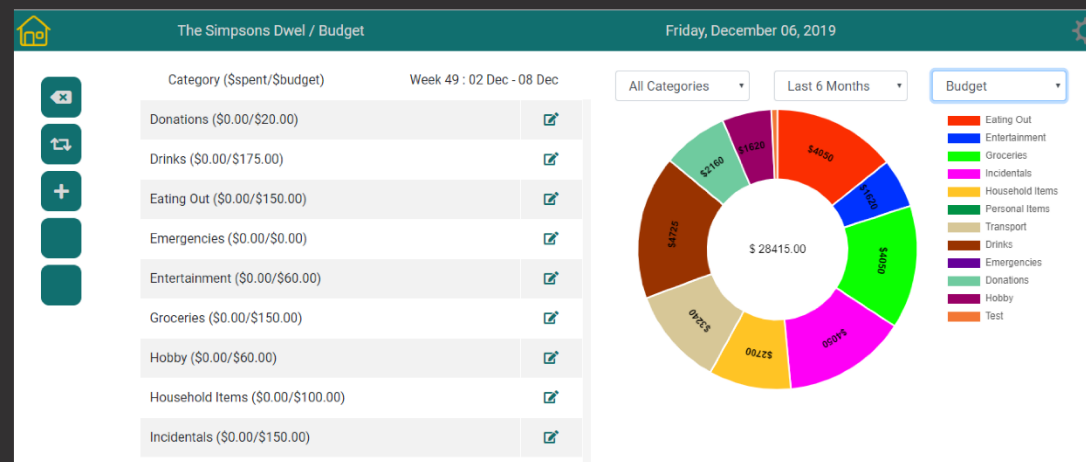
The Simpsons Dwel / Budget

Friday, December 06, 2019

Category ($spent/$budget)

Week 49 : 02 Dec - 08 Dec

| | |
|---|---|
| Donations ($0.00/$20.00) | |
| Drinks ($0.00/$175.00) | |
| Eating Out ($0.00/$150.00) | |
| Emergencies ($0.00/$0.00) | |
| Entertainment ($0.00/$60.00) | |
| Groceries ($0.00/$150.00) | |
| Hobby ($0.00/$60.00) | |
| Household Items ($0.00/$100.00) | |
| Incidentals ($0.00/$150.00) | |

All Categories

Last 6 Months

Budget

$4050
$1620
$4050
$4050
$2700
$3240
$4725
$2160
$1620

$ 28415.00

Eating Out
Entertainment
Groceries
Incidentals
Household Items
Personal Items
Transport
Drinks
Emergencies
Donations
Hobby
Test